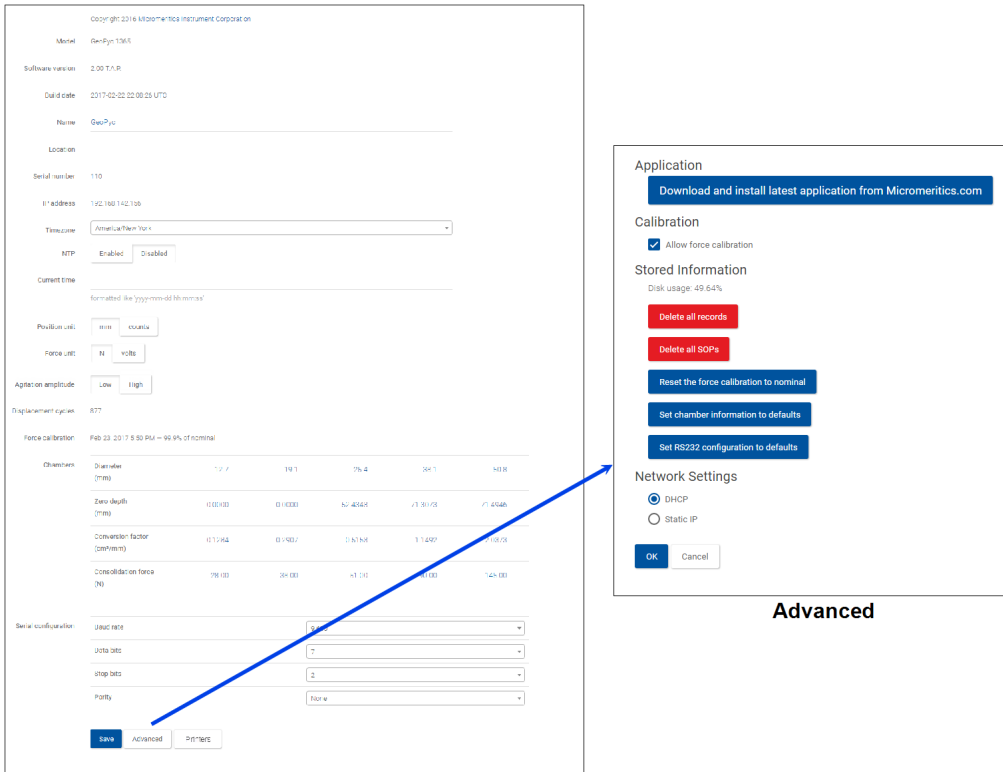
Copyright 2016 Micromeritics Instrument Corporation

Model GeoPyc 1365

Software version 2.00 T.A.P.

Build date 2017-02-22 22:08:25 UTC

Name GeoPyc

Location

Serial number 110

IP address 192.168.142.155

Timezone America/New York

NTP Enabled Disabled

Current time

formatted like 'yyyy-mm-dd hh:mm:ss'

Position unit mm counts

Force unit N volts

Agitation amplitude Low High

Displacement cycles 877

Force calibration Feb 23, 2017 5:50 PM — 99.9% of nominal

Chambers

| Diameter (mm) | 12.7 | 19.1 | 25.4 | 38.1 | 50.8 |
|---|---|---|---|---|---|
| Zero depth (mm) | 0.0000 | 0.0000 | 57.4348 | 73.3073 | 71.4946 |
| Conversion factor (cm³/mm) | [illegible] | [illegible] | 0.5168 | 1.1492 | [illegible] |
| Consolidation force (N) | 28.00 | 38.00 | 51.00 | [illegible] | 145.00 |

Serial configuration

| Baud rate | 9600 |
|---|---|
| Data bits | 7 |
| Stop bits | 2 |
| Parity | None |

Save Advanced Printers

Application

Download and install latest application from Micromeritics.com

Calibration

Allow force calibration

Stored Information

Disk usage: 49.64%

Delete all records

Delete all SOPs

Reset the force calibration to nominal

Set chamber information to defaults

Set RS232 configuration to defaults

Network Settings

DHCP

Static IP

OK Cancel

Advanced